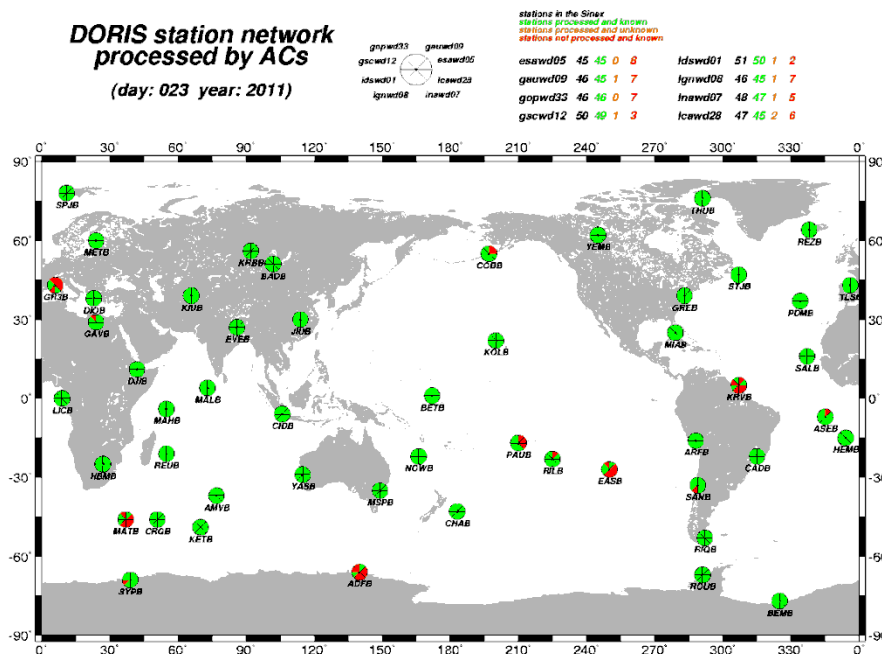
DORIS station network processed by ACs

(day: 023 year: 2011)

gopwd33 geawd09
gscwd12 esawd05
idswd01 lcawd28
ignwd08 inawd07

stations in the Sinex
stations processed and known
stations processed and unknown
stations not processed and known

| | | | | |
|---|---|---|---|---|
| esawd05 | 45 | 45 | 0 | 6 |
| geawd09 | 46 | 45 | 1 | 7 |
| gopwd33 | 46 | 46 | 0 | 7 |
| gscwd12 | 50 | 49 | 1 | 3 |
| idswd01 | 51 | 50 | 1 | 2 |
| ignwd08 | 46 | 45 | 1 | 7 |
| inawd07 | 48 | 47 | 1 | 5 |
| lcawd28 | 47 | 45 | 2 | 6 |

0° 30° 60° 90° 120° 150° 180° 210° 240° 270° 300° 330° 0°

90° 60° 30° 0° -30° -60° -90°

SPJB METB GR3B DIOB GAVB KIUB KRBB BADB EVEB JIUB CCBB YEMB THUB REZB STJB GREB PDMB TLSB MIAB SALB DJIB MALB MAHB LICB CIDB BETB KOLB KRVB ASEB HEMB ARFB CADB REUB HBMB PAUB RILB EASB NOWB YASB SANB AMVB MSPB CHAB MATB CRGB KETB RIOB SYPB ADFB ROUB BEMB